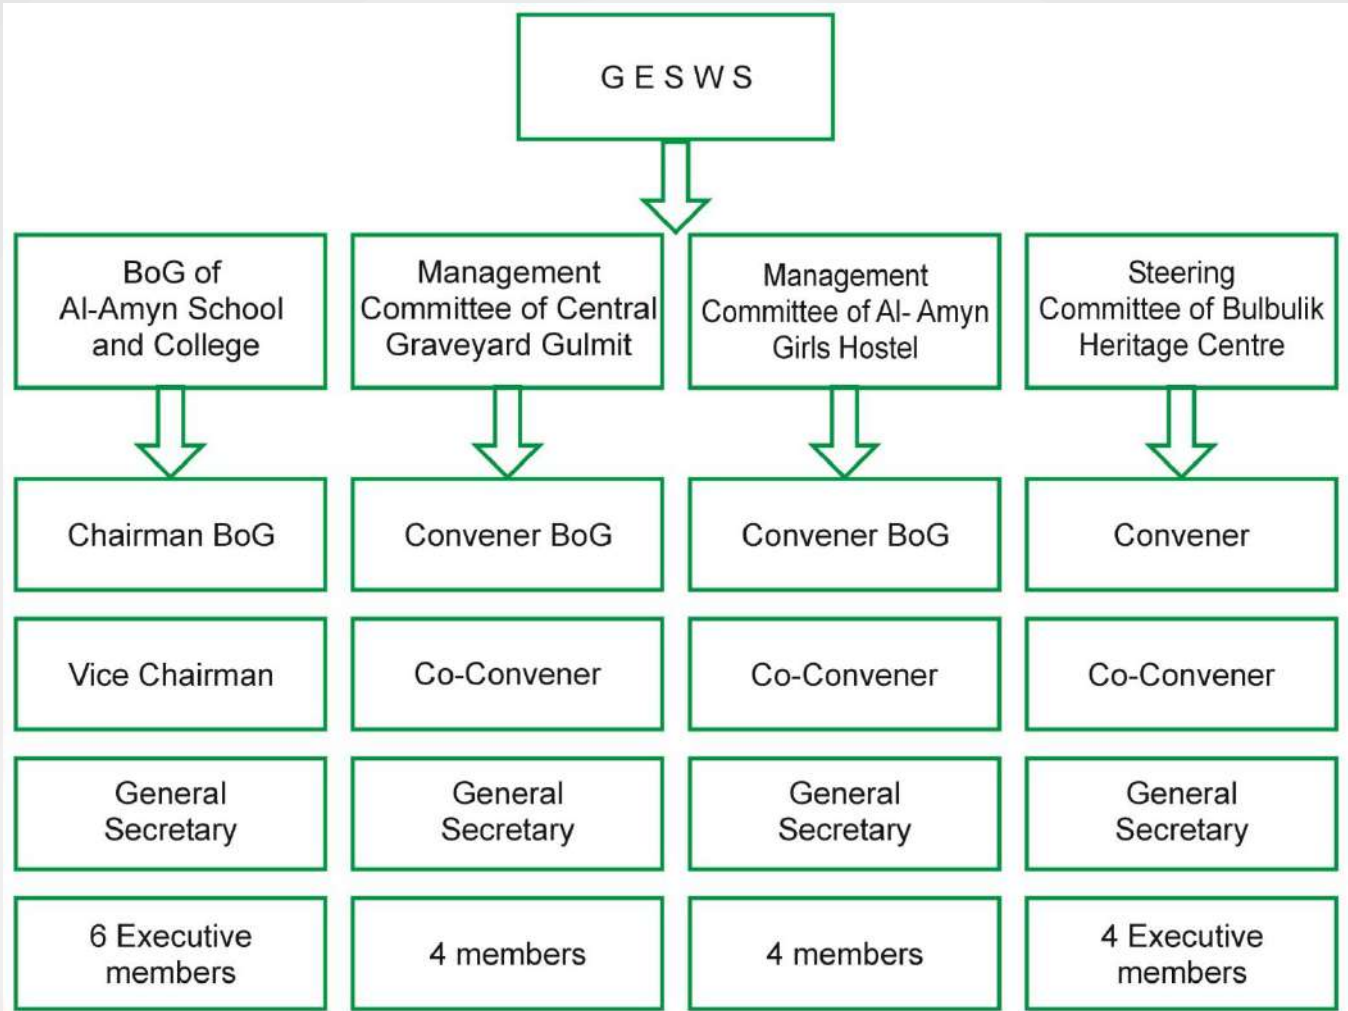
G E S W S

BoG of Al-Amyn School and College

Chairman BoG

Vice Chairman

General Secretary

6 Executive members

Management Committee of Central Graveyard Gulmit

Convener BoG

Co-Convener

General Secretary

4 members

Management Committee of Al- Amyn Girls Hostel

Convener BoG

Co-Convener

General Secretary

4 members

Steering Committee of Bulbulik Heritage Centre

Convener

Co-Convener

General Secretary

4 Executive members